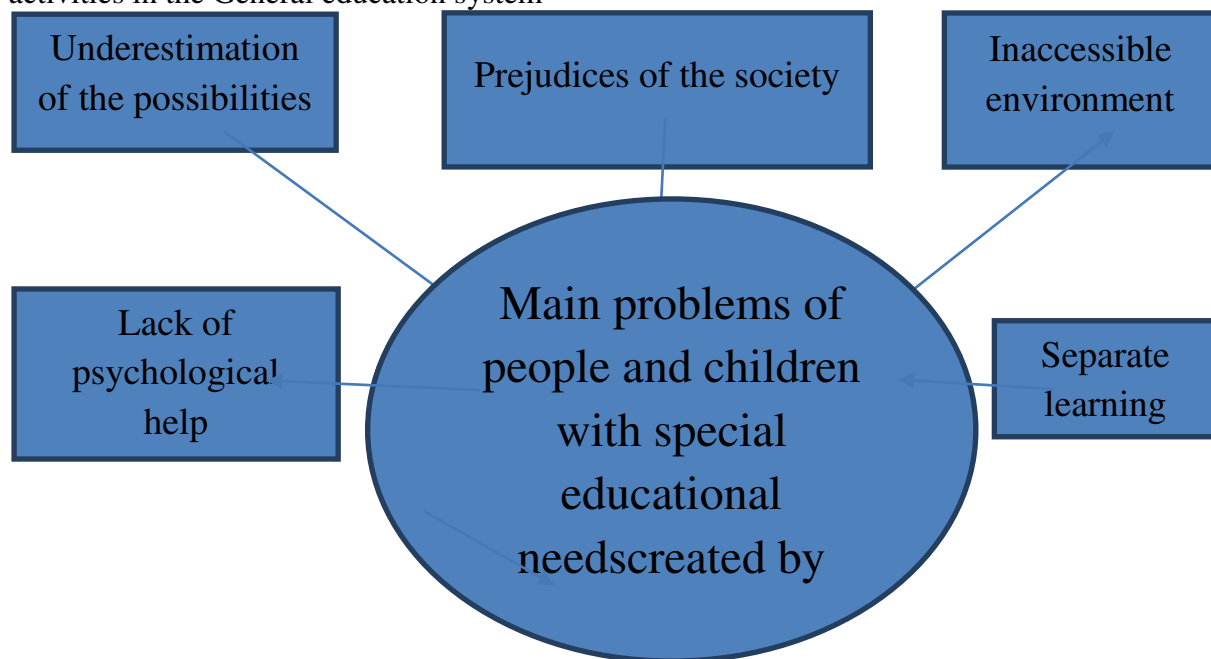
activities in the General education system

Underestimation of the possibilities

Prejudices of the society

Inaccessible environment

Main problems of people and children with special educational needscreated by

Lack of psychological help

Separate learning